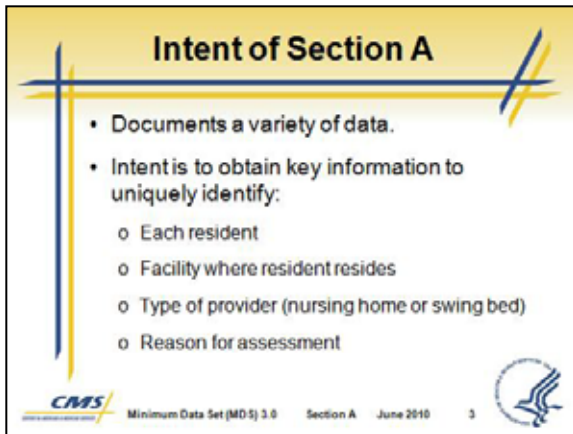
Intent of Section A

• Documents a variety of data.

• Intent is to obtain key information to uniquely identify:

o Each resident

o Facility where resident resides

o Type of provider (nursing home or swing bed)

o Reason for assessment

CMS

Minimum Data Set (MDS) 3.0 Section A June 2010 3